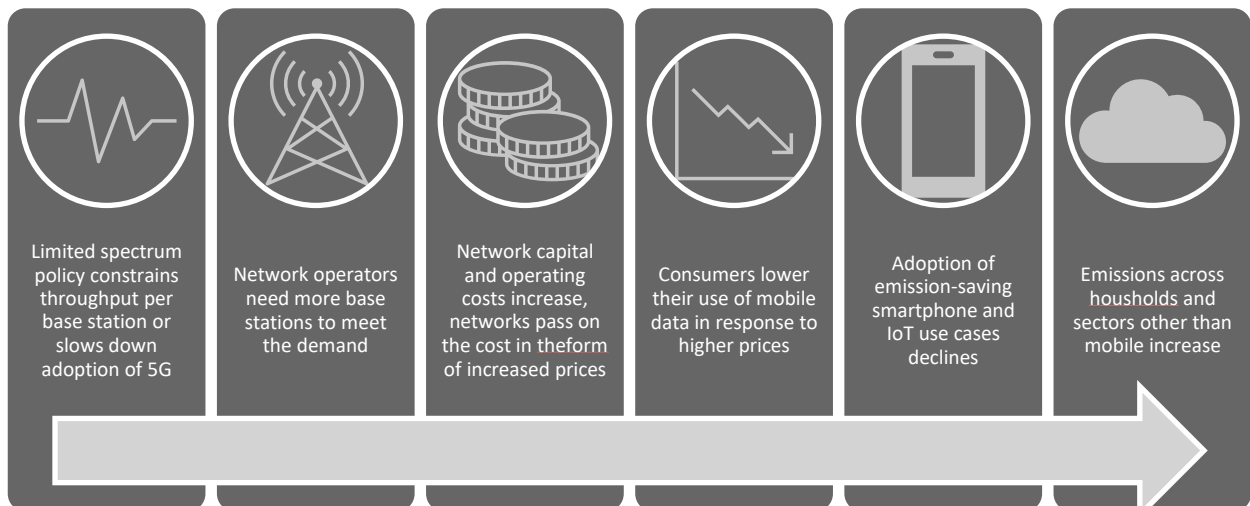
Limited spectrum policy constrains throughput per base station or slows down adoption of 5G

Network operators need more base stations to meet the demand

Network capital and operating costs increase, networks pass on the cost in theform of increased prices

Consumers lower their use of mobile data in response to higher prices

Adoption of emission-saving smartphone and IoT use cases declines

Emissions across housholds and sectors other than mobile increase